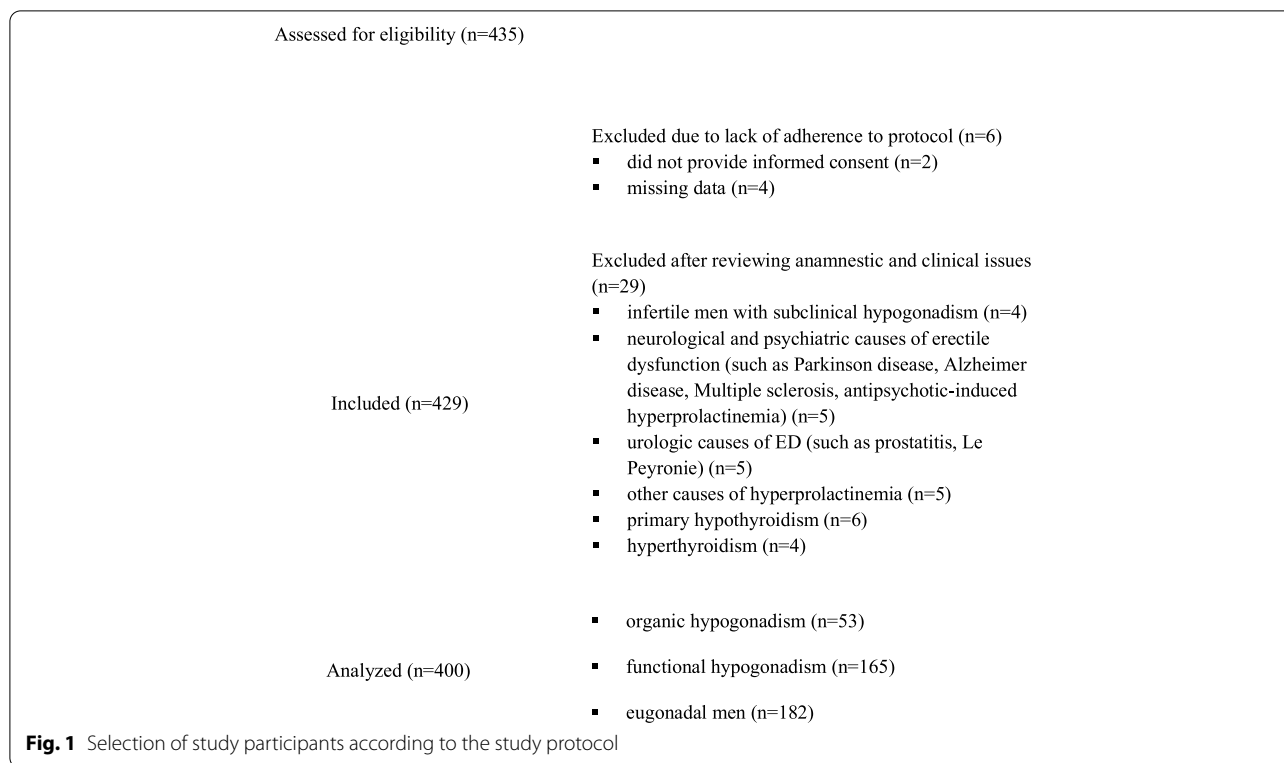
Assessed for eligibility (n=435)

Excluded due to lack of adherence to protocol (n=6)
▪ did not provide informed consent (n=2)
▪ missing data (n=4)

Excluded after reviewing anamnestic and clinical issues (n=29)
▪ infertile men with subclinical hypogonadism (n=4)
▪ neurological and psychiatric causes of erectile dysfunction (such as Parkinson disease, Alzheimer disease, Multiple sclerosis, antipsychotic-induced hyperprolactinemia) (n=5)
▪ urologic causes of ED (such as prostatitis, Le Peyronie) (n=5)
▪ other causes of hyperprolactinemia (n=5)
▪ primary hypothyroidism (n=6)
▪ hyperthyroidism (n=4)

Included (n=429)

▪ organic hypogonadism (n=53)

Analyzed (n=400)

▪ functional hypogonadism (n=165)

▪ eugonadal men (n=182)

**Fig. 1** Selection of study participants according to the study protocol